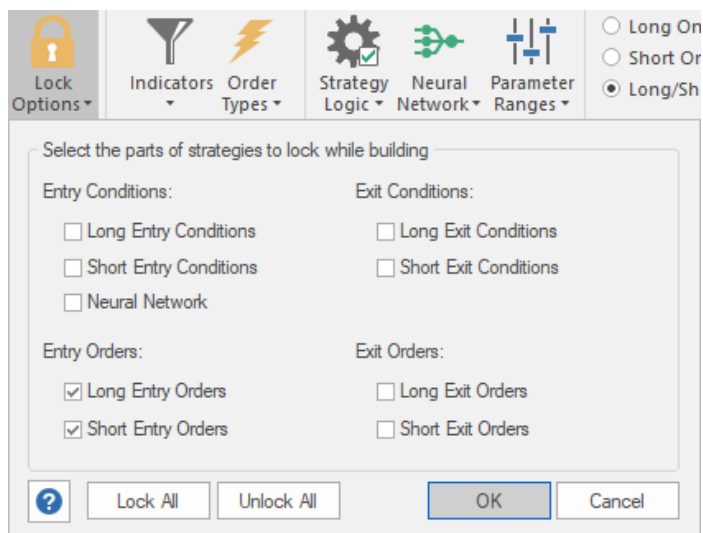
Lock Options ▾

Indicators ▾

Order Types ▾

Strategy Logic ▾

Neural Network ▾

Parameter Ranges ▾

Long On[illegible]

Short Or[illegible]

Long/Sh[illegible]

Select the parts of strategies to lock while building

Entry Conditions:

Long Entry Conditions

Short Entry Conditions

Neural Network

Exit Conditions:

Long Exit Conditions

Short Exit Conditions

Entry Orders:

Long Entry Orders

Short Entry Orders

Exit Orders:

Long Exit Orders

Short Exit Orders

?

Lock All

Unlock All

OK

Cancel